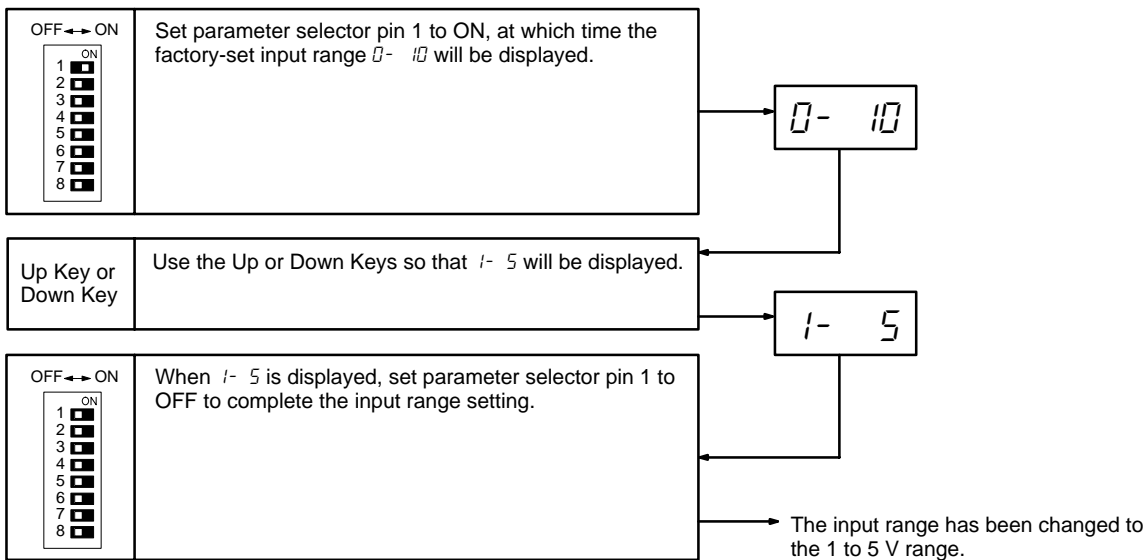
OFF ↔ ON

ON

1
2
3
4
5
6
7
8

Set parameter selector pin 1 to ON, at which time the factory-set input range 0- 10 will be displayed.

0- 10

Up Key or Down Key

Use the Up or Down Keys so that 1- 5 will be displayed.

1- 5

OFF ↔ ON

ON

1
2
3
4
5
6
7
8

When 1- 5 is displayed, set parameter selector pin 1 to OFF to complete the input range setting.

The input range has been changed to the 1 to 5 V range.